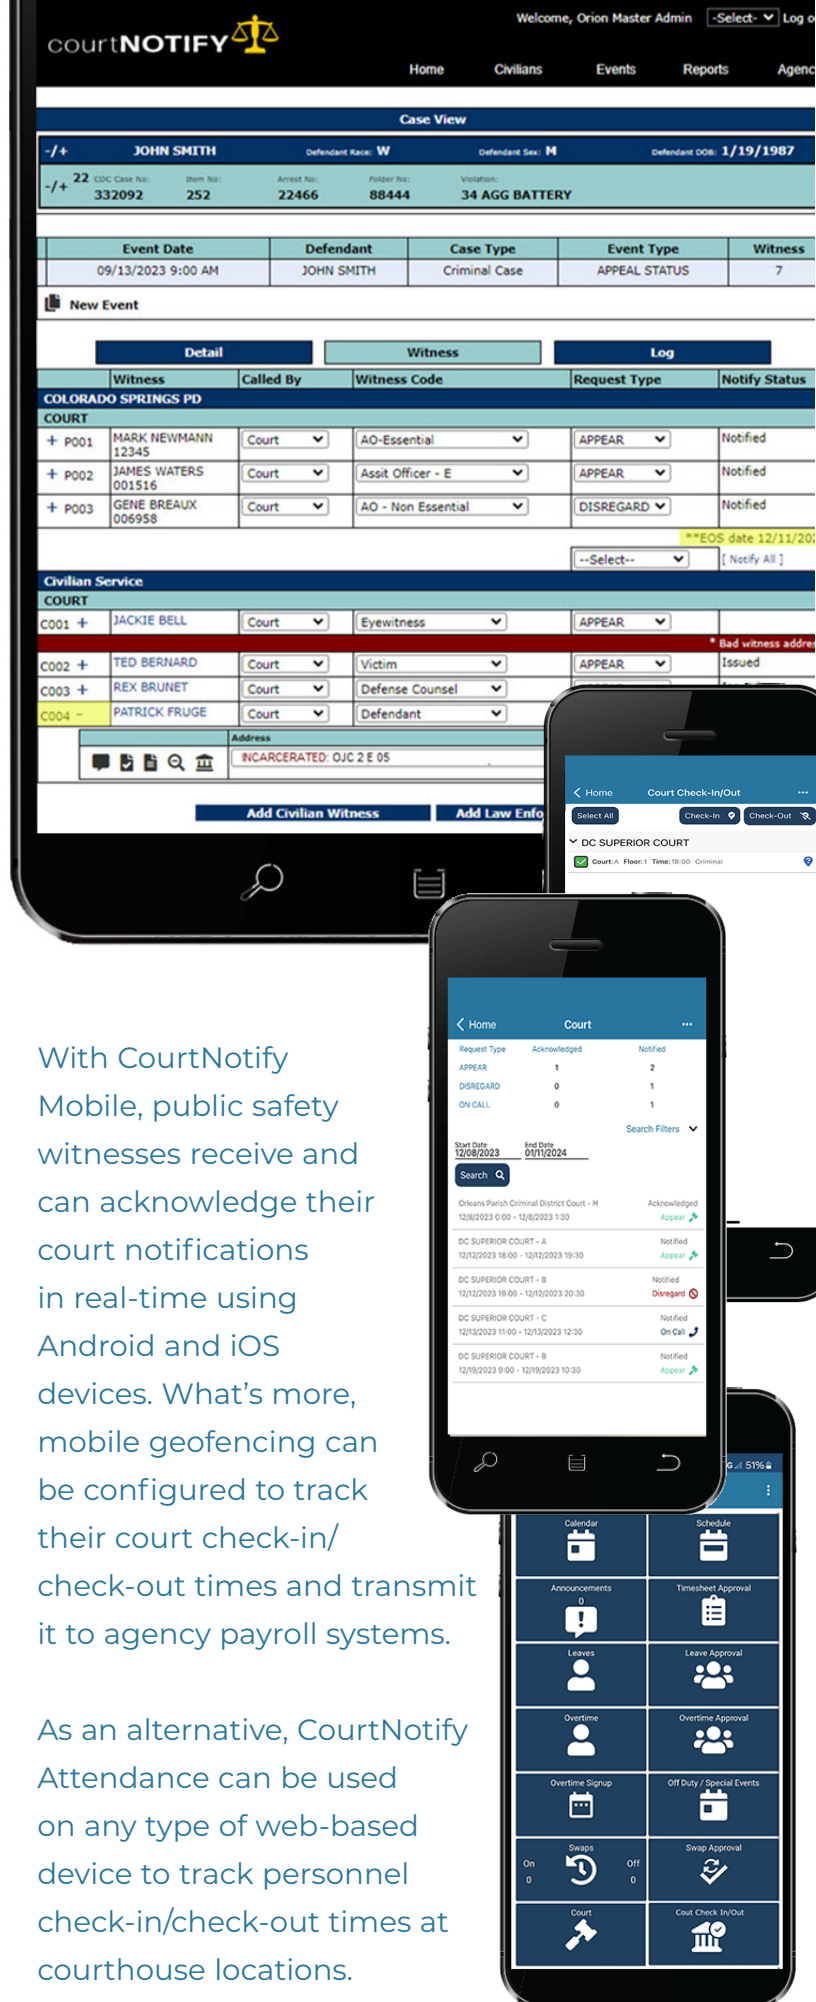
courtNOTIFY

Welcome, Orion Master Admin -Select- Log o

Home Civilians Events Reports Agenc

Case View

-/+ JOHN SMITH Defendant Race: W Defendant Sex: M Defendant DOB: 1/19/1987

-/+ 22 CDC Case No: 332092 Item No: 252 Arrest No: 22466 Folder No: 88444 Violation: 34 AGG BATTERY

| Event Date | Defendant | Case Type | Event Type | Witness |
|---|---|---|---|---|
| 09/13/2023 9:00 AM | JOHN SMITH | Criminal Case | APPEAL STATUS | 7 |

New Event

Detail Witness Log

| | Witness | Called By | Witness Code | Request Type | Notify Status |
|---|---|---|---|---|---|
| COLORADO SPRINGS PD | | | | | |
| COURT | | | | | |
| + P001 | MARK NEWMANN 12345 | Court | AO-Essential | APPEAR | Notified |
| + P002 | JAMES WATERS 001516 | Court | Assit Officer - E | APPEAR | Notified |
| + P003 | GENE BREAUX 006958 | Court | AO - Non Essential | DISREGARD | Notified |

**EOS date 12/11/20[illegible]

--Select-- [ Notify All ]

Civilian Service

COURT

| | Witness | Called By | Witness Code | Request Type | Notify Status |
|---|---|---|---|---|---|
| C001 + | JACKIE BELL | Court | Eyewitness | APPEAR | |
| C002 + | TED BERNARD | Court | Victim | APPEAR | Issued |
| C003 + | REX BRUNET | Court | Defense Counsel | | |
| C004 - | PATRICK FRUGE | Court | Defendant | | |

* Bad witness addre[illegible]

Address
INCARCERATED: OJC 2 E 05

Add Civilian Witness Add Law Enfo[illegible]

Home Court Check-In/Out
Select All Check-In Check-Out
DC SUPERIOR COURT
Court: A Floor: 1 Time: 18:00 Criminal

Home Court
| Request Type | Acknowledged | Notified |
|---|---|---|
| APPEAR | 1 | 2 |
| DISREGARD | 0 | 1 |
| ON CALL | 0 | 1 |

Search Filters
Start Date 12/08/2023 End Date 01/11/2024
Search

Orleans Parish Criminal District Court - H 12/8/2023 0:00 - 12/8/2023 1:30 Acknowledged Appear
DC SUPERIOR COURT - A 12/12/2023 18:00 - 12/12/2023 19:30 Notified Appear
DC SUPERIOR COURT - B 12/12/2023 18:00 - 12/12/2023 20:30 Notified Disregard
DC SUPERIOR COURT - C 12/13/2023 11:00 - 12/13/2023 12:30 Notified On Call
DC SUPERIOR COURT - B 12/19/2023 9:00 - 12/19/2023 10:30 Notified Appear

With CourtNotify Mobile, public safety witnesses receive and can acknowledge their court notifications in real-time using Android and iOS devices. What's more, mobile geofencing can be configured to track their court check-in/check-out times and transmit it to agency payroll systems.

As an alternative, CourtNotify Attendance can be used on any type of web-based device to track personnel check-in/check-out times at courthouse locations.

51%
Calendar Schedule
Announcements 0 Timesheet Approval
Leaves Leave Approval
Overtime Overtime Approval
Overtime Signup Off Duty / Special Events
Swaps On 0 Off 0 Swap Approval
Court Cout Check In/Out